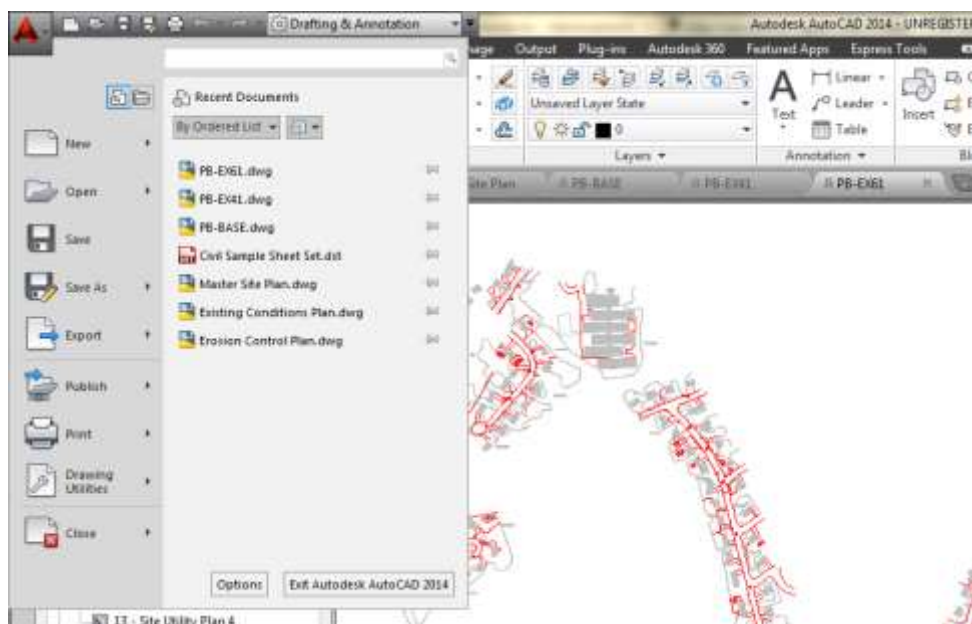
Drafting & Annotation
Autodesk AutoCAD 2014 - UNREGISTE
age Output Plug-ins Autodesk 360 Featured Apps Express Tools
Recent Documents
By Ordered List
New
Open
Save
Save As
Export
Publish
Print
Drawing Utilities
Close
PB-EX61.dwg
PB-EX41.dwg
PB-BASE.dwg
Civil Sample Sheet Set.dst
Master Site Plan.dwg
Existing Conditions Plan.dwg
Erosion Control Plan.dwg
Unsaved Layer State
Layers
Linear
Leader
Text
Table
Annotation
Insert
Site Plan
PB-BASE
PB-EX41
PB-EX61
Options
Exit Autodesk AutoCAD 2014
13 - Site Utility Plan 4